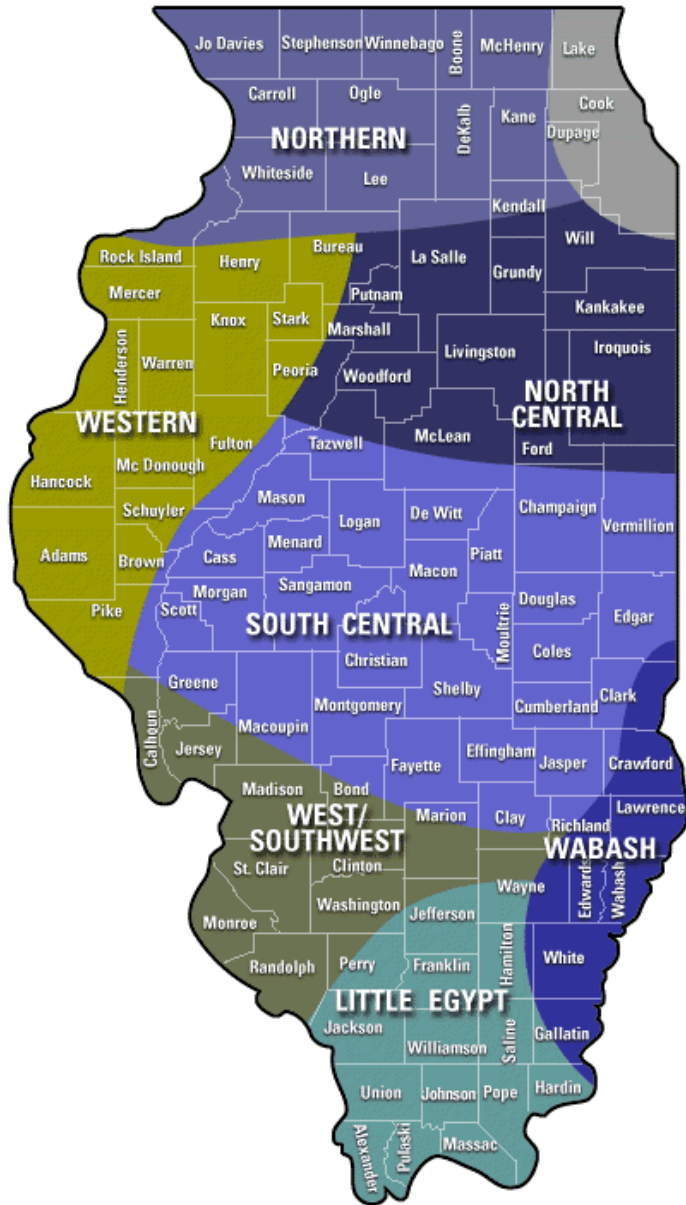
Jo Davies
Stephenson
Winnebago
Boone
McHenry
Lake
Carroll
Ogle
Cook
Kane
Dupage
NORTHERN
DeKalb
Whiteside
Lee
Kendall
Will
Bureau
La Salle
Rock Island
Henry
Grundy
Putnam
Mercer
Kankakee
Knox
Stark
Marshall
Henderson
Warren
Livingston
Iroquois
Peoria
Woodford
NORTH CENTRAL
WESTERN
Fulton
McLean
Tazwell
Ford
Hancock
Mc Donough
Schuyler
Mason
De Witt
Champaign
Vermillion
Logan
Adams
Menard
Piatt
Brown
Cass
Macon
Sangamon
Morgan
Douglas
Pike
Scott
Edgar
SOUTH CENTRAL
Moultrie
Coles
Christian
Greene
Shelby
Clark
Montgomery
Calhoun
Cumberland
Macoupin
Jersey
Effingham
Fayette
Jasper
Crawford
Madison
Bond
WEST/ SOUTHWEST
Marion
Clay
Lawrence
Richland
WABASH
St. Clair
Clinton
Wayne
Edwards
Wabash
Washington
Monroe
Jefferson
Hamilton
White
Randolph
Perry
Franklin
LITTLE EGYPT
Jackson
Saline
Gallatin
Williamson
Union
Johnson
Pope
Hardin
Alexander
Pulaski
Massac